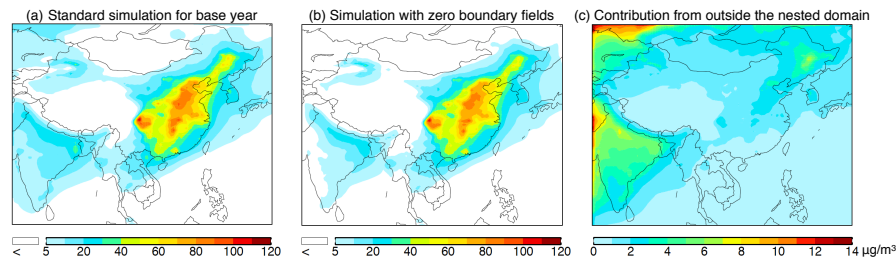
(a) Standard simulation for base year

(b) Simulation with zero boundary fields

(c) Contribution from outside the nested domain

< 5 20 40 60 80 100 120

< 5 20 40 60 80 100 120

0 2 4 6 8 10 12 14 μg/m$^3$